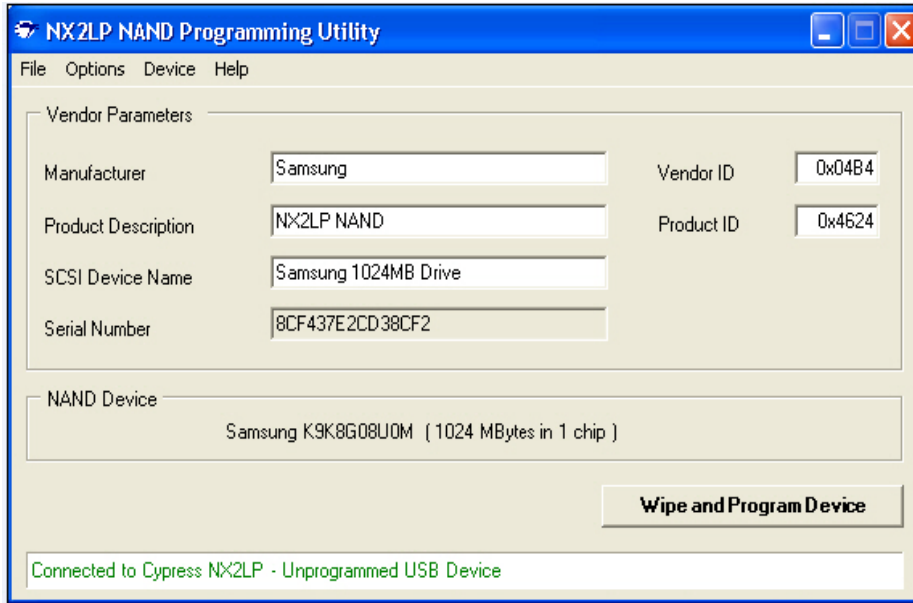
NX2LP NAND Programming Utility

File Options Device Help

Vendor Parameters

Manufacturer Samsung

Vendor ID 0x04B4

Product Description NX2LP NAND

Product ID 0x4624

SCSI Device Name Samsung 1024MB Drive

Serial Number 8CF437E2CD38CF2

NAND Device

Samsung K9K8G08U0M ( 1024 MBytes in 1 chip )

Wipe and Program Device

Connected to Cypress NX2LP - Unprogrammed USB Device